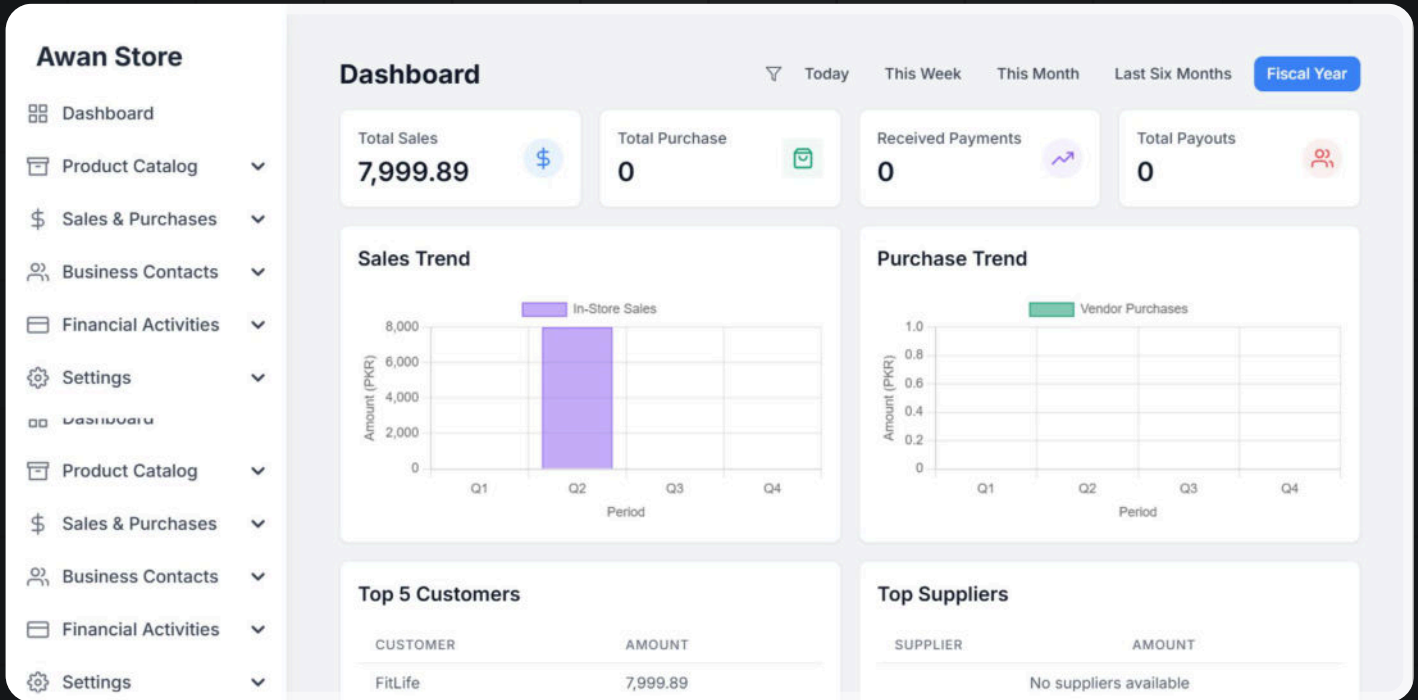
Awan Store

Dashboard

Product Catalog

Sales & Purchases

Business Contacts

Financial Activities

Settings

Dashboard

Product Catalog

Sales & Purchases

Business Contacts

Financial Activities

Settings

Dashboard

Today This Week This Month Last Six Months Fiscal Year

Total Sales
7,999.89

Total Purchase
0

Received Payments
0

Total Payouts
0

Sales Trend

In-Store Sales

8,000
6,000
4,000
2,000
0

Amount (PKR)

Q1 Q2 Q3 Q4

Period

Purchase Trend

Vendor Purchases

1.0
0.8
0.6
0.4
0.2
0

Amount (PKR)

Q1 Q2 Q3 Q4

Period

Top 5 Customers

| CUSTOMER | AMOUNT |
|---|---|
| FitLife | 7,999.89 |

Top Suppliers

| SUPPLIER | AMOUNT |
|---|---|
| No suppliers available | |